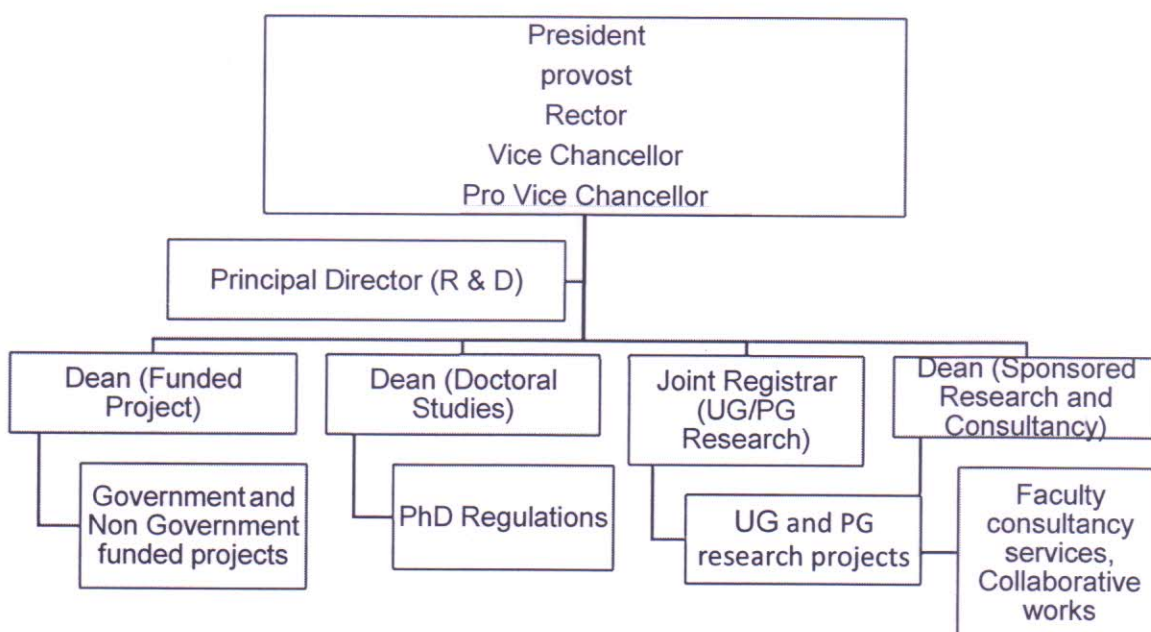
President
provost
Rector
Vice Chancellor
Pro Vice Chancellor

Principal Director (R & D)

Dean (Funded Project)

Government and Non Government funded projects

Dean (Doctoral Studies)

PhD Regulations

Joint Registrar (UG/PG Research)

UG and PG research projects

Dean (Sponsored Research and Consultancy)

Faculty consultancy services, Collaborative works